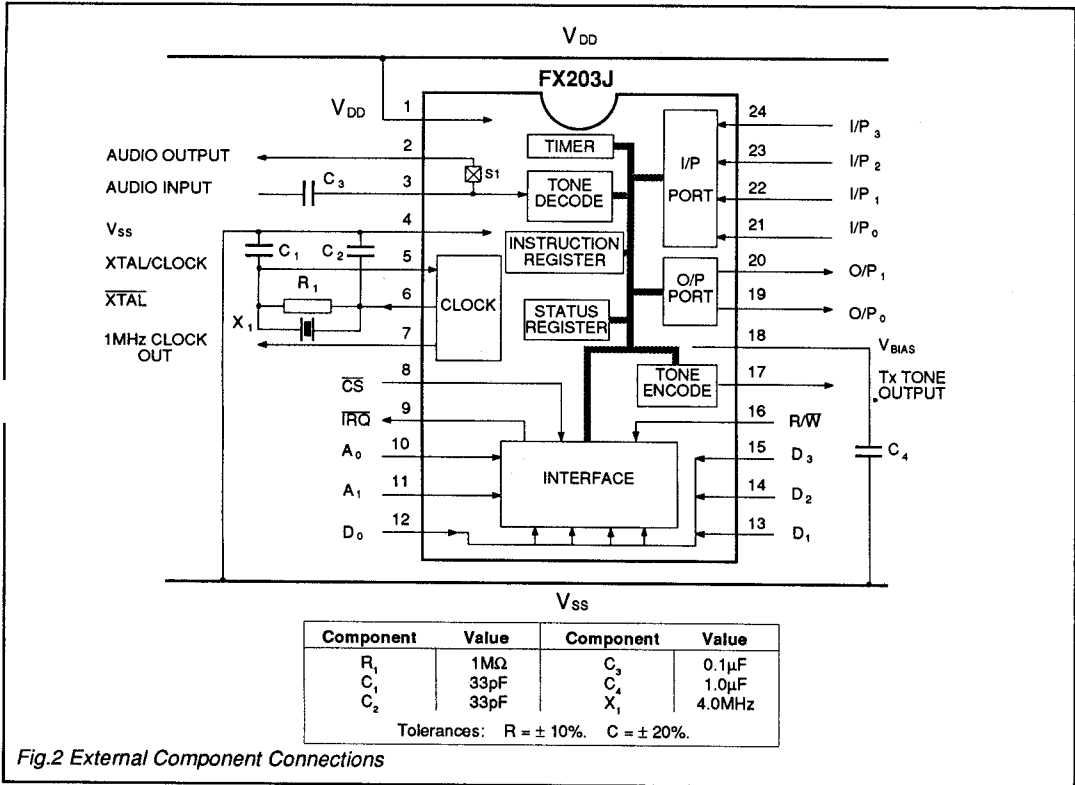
$V_{DD}$

FX203J

$V_{DD}$ 1

AUDIO OUTPUT 2

S1

AUDIO INPUT $C_3$ 3

$V_{SS}$ 4

XTAL/CLOCK $C_1$ $C_2$ 5

$\overline{XTAL}$ $R_1$ 6

$X_1$

1MHz CLOCK OUT 7

$\overline{CS}$ 8

$\overline{IRQ}$ 9

$A_0$ 10

$A_1$ 11

$D_0$ 12

TIMER

TONE DECODE

INSTRUCTION REGISTER

CLOCK

STATUS REGISTER

I/P PORT

O/P PORT

TONE ENCODE

INTERFACE

24 $I/P_3$

23 $I/P_2$

22 $I/P_1$

21 $I/P_0$

20 $O/P_1$

19 $O/P_0$

18 $V_{BIAS}$

17 Tx TONE OUTPUT

16 $R/\overline{W}$

15 $D_3$

14 $D_2$

13 $D_1$

$C_4$

$V_{SS}$

| Component | Value | Component | Value |
|---|---|---|---|
| $R_1$ | 1MΩ | $C_3$ | 0.1µF |
| $C_1$ | 33pF | $C_4$ | 1.0µF |
| $C_2$ | 33pF | $X_1$ | 4.0MHz |

Tolerances: R = ± 10%. C = ± 20%.

Fig.2 External Component Connections